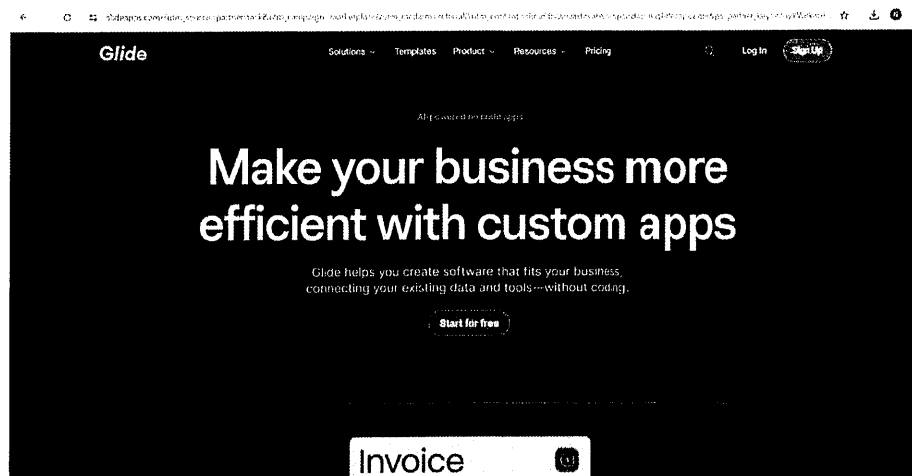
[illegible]

Glide

Solutions Templates Product Resources Pricing

Log In Sign Up

AI-powered no-code apps

Make your business more efficient with custom apps

Glide helps you create software that fits your business, connecting your existing data and tools—without coding.

Start for free

Invoice